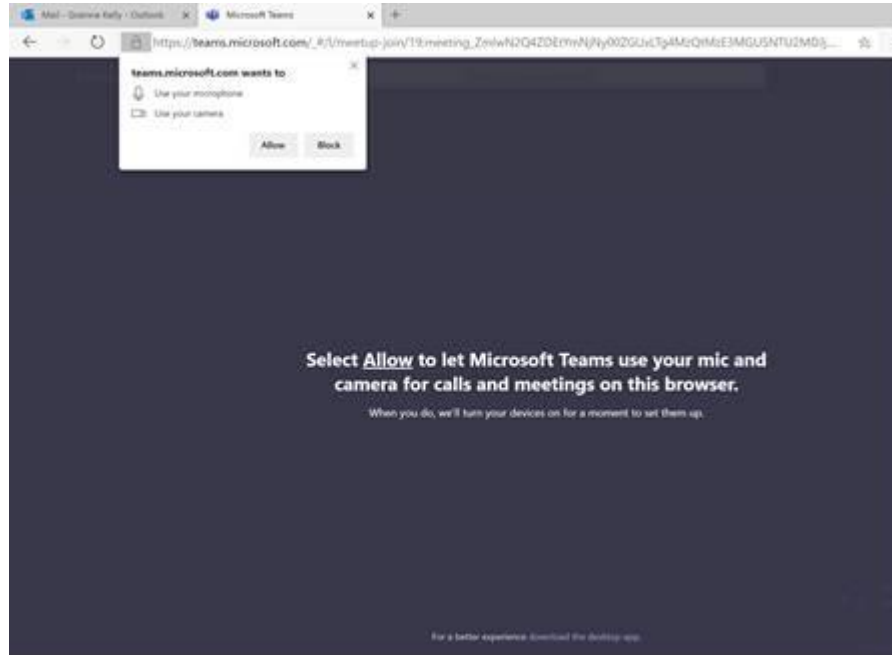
Mail - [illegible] - Outlook | Microsoft Teams

https://teams.microsoft.com/_#/l/meetup-join/19:meeting_ZmIwN2Q4ZDEtYmNjNy00ZGUxLTg4MzQtMzE3MGU5NTU2MDJj...

teams.microsoft.com wants to

Use your microphone

Use your camera

Allow Block

Select Allow to let Microsoft Teams use your mic and camera for calls and meetings on this browser.

When you do, we'll turn your devices on for a moment to set them up.

For a better experience download the desktop app.